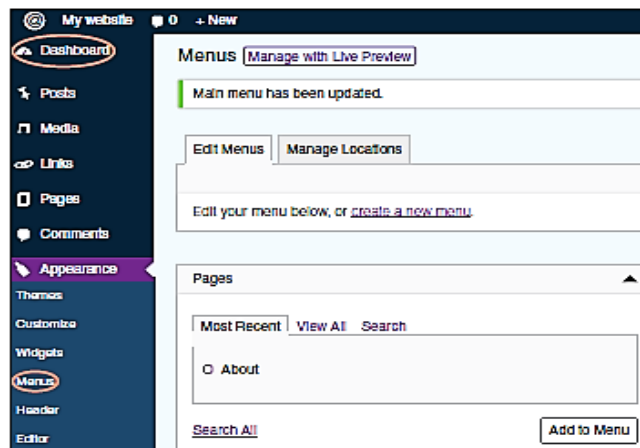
My website 0 + New

Dashboard
Posts
Media
Links
Pages
Comments
Appearance
Themes
Customize
Widgets
Menus
Header
Editor

Menus Manage with Live Preview

Main menu has been updated.

Edit Menus | Manage Locations

Edit your menu below, or create a new menu.

Pages

Most Recent | View All | Search

About

Search All

Add to Menu